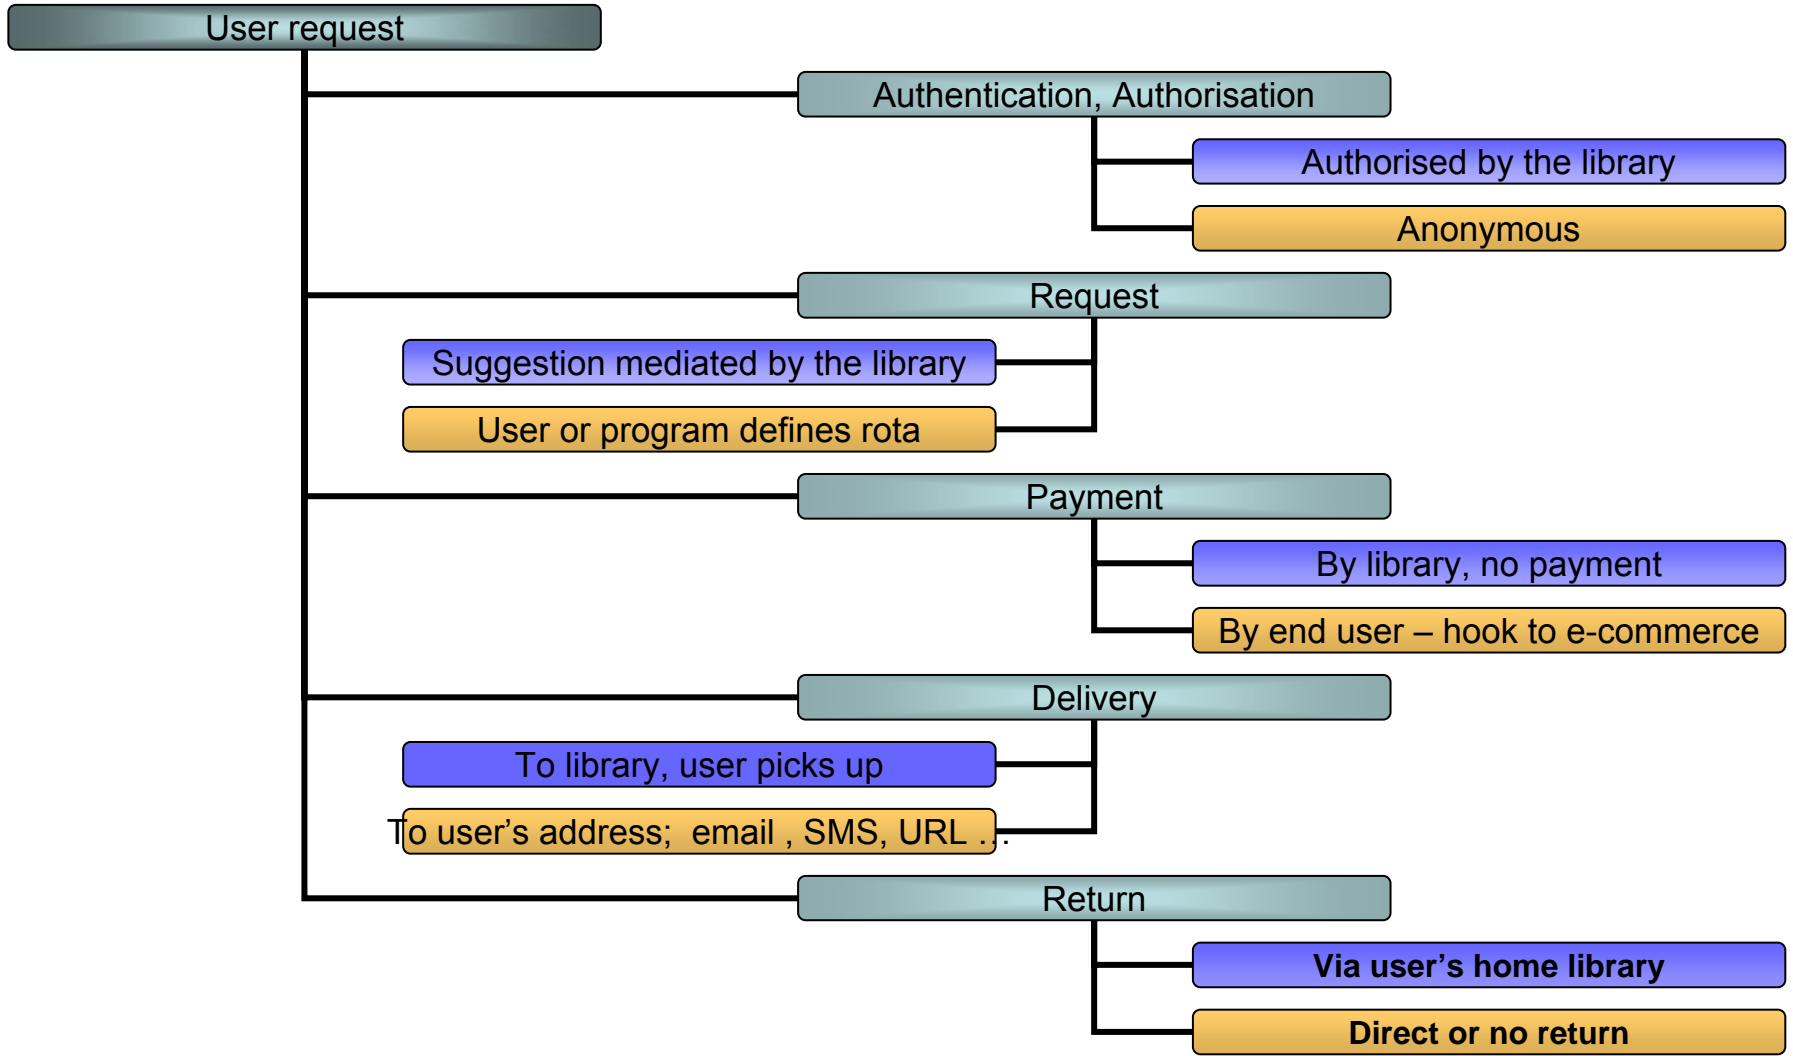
User request

Authentication, Authorisation

Authorised by the library

Anonymous

Request

Suggestion mediated by the library

User or program defines rota

Payment

By library, no payment

By end user – hook to e-commerce

Delivery

To library, user picks up

To user’s address; email , SMS, URL ...

Return

Via user’s home library

Direct or no return